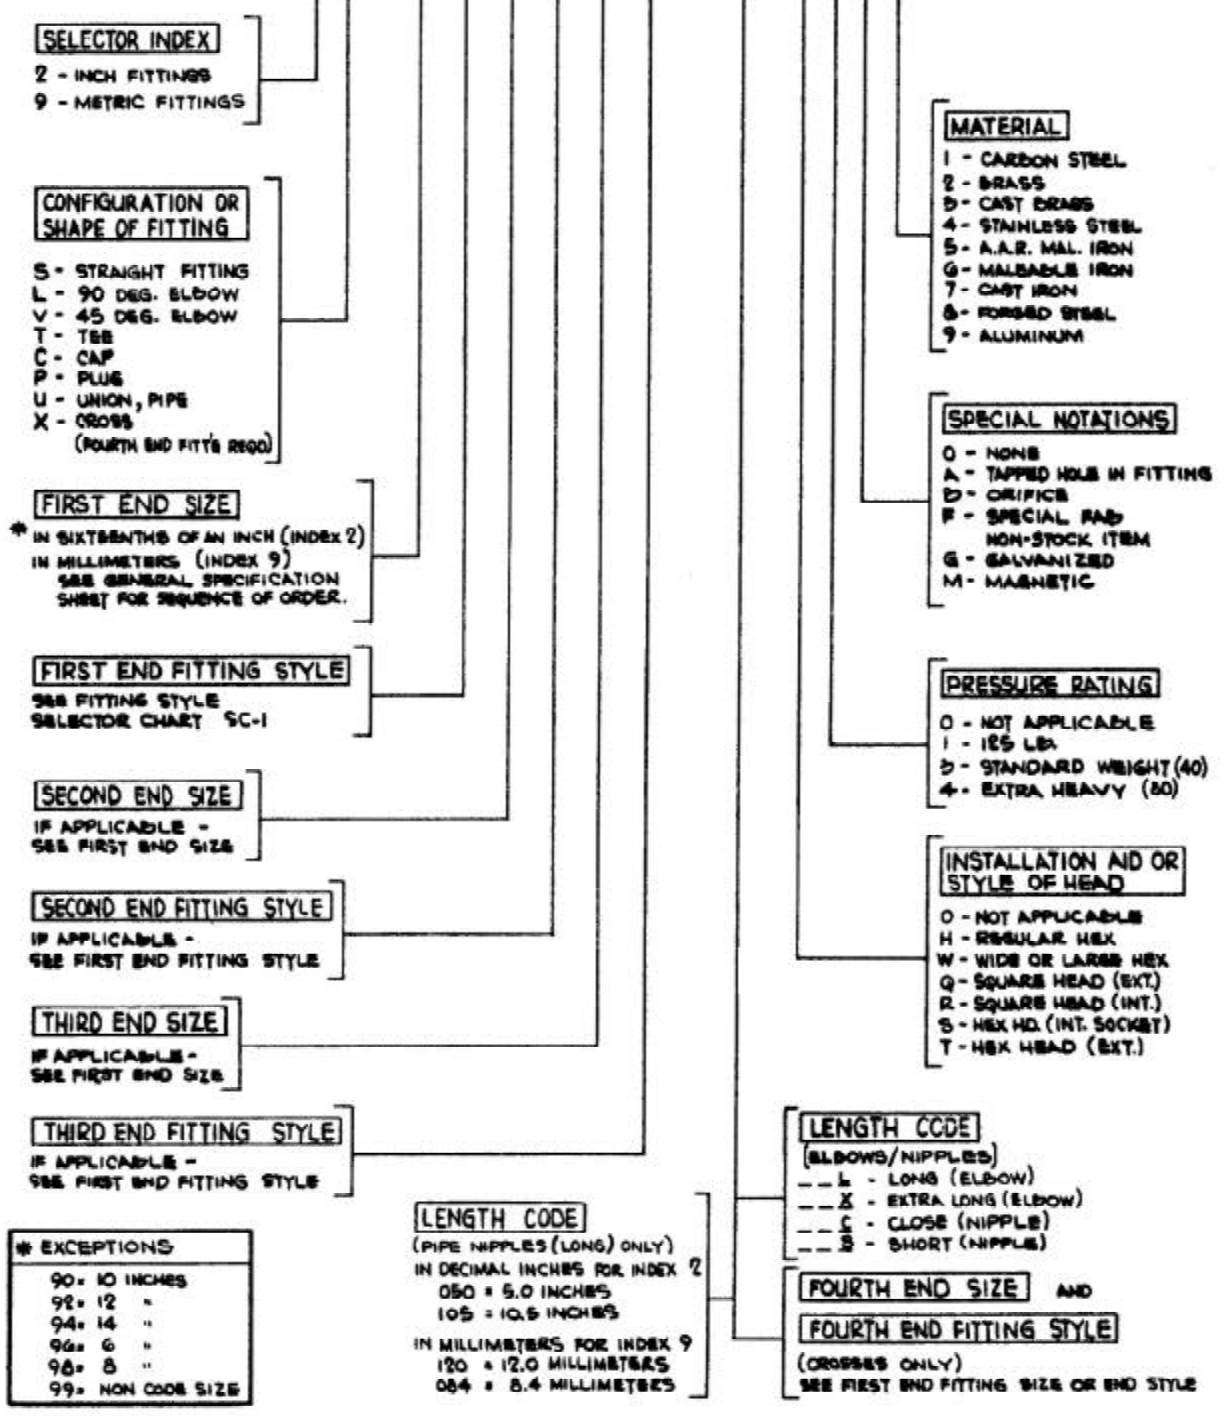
SELECTOR INDEX
2 - INCH FITTINGS
9 - METRIC FITTINGS

CONFIGURATION OR SHAPE OF FITTING
S - STRAIGHT FITTING
L - 90 DEG. ELBOW
V - 45 DEG. ELBOW
T - TEE
C - CAP
P - PLUG
U - UNION, PIPE
X - CROSS (FOURTH END FITT'G REQD)

FIRST END SIZE
* IN SIXTEENTHS OF AN INCH (INDEX 2)
IN MILLIMETERS (INDEX 9) SEE GENERAL SPECIFICATION SHEET FOR SEQUENCE OF ORDER.

FIRST END FITTING STYLE
SEE FITTING STYLE SELECTOR CHART SC-1

SECOND END SIZE
IF APPLICABLE - SEE FIRST END SIZE

SECOND END FITTING STYLE
IF APPLICABLE - SEE FIRST END FITTING STYLE

THIRD END SIZE
IF APPLICABLE - SEE FIRST END SIZE

THIRD END FITTING STYLE
IF APPLICABLE - SEE FIRST END FITTING STYLE

* EXCEPTIONS
90 = 10 INCHES
92 = 12 "
94 = 14 "
96 = 6 "
98 = 8 "
99 = NON CODE SIZE

LENGTH CODE
(PIPE NIPPLES (LONG) ONLY)
IN DECIMAL INCHES FOR INDEX 2
050 = 5.0 INCHES
105 = 10.5 INCHES
IN MILLIMETERS FOR INDEX 9
120 = 12.0 MILLIMETERS
084 = 8.4 MILLIMETERS

MATERIAL
1 - CARBON STEEL
2 - BRASS
3 - CAST BRASS
4 - STAINLESS STEEL
5 - A.A.R. MAL. IRON
6 - MALEABLE IRON
7 - CAST IRON
8 - FORGED STEEL
9 - ALUMINUM

SPECIAL NOTATIONS
0 - NONE
A - TAPPED HOLE IN FITTING
D - ORIFICE
F - SPECIAL FAB NON-STOCK ITEM
G - GALVANIZED
M - MAGNETIC

PRESSURE RATING
0 - NOT APPLICABLE
1 - 125 LB.
3 - STANDARD WEIGHT (40)
4 - EXTRA HEAVY (80)

INSTALLATION AID OR STYLE OF HEAD
0 - NOT APPLICABLE
H - REGULAR HEX
W - WIDE OR LARGE HEX
Q - SQUARE HEAD (EXT.)
R - SQUARE HEAD (INT.)
S - HEX HD. (INT. SOCKET)
T - HEX HEAD (EXT.)

LENGTH CODE
(ELBOWS/NIPPLES)
_ _ L - LONG (ELBOW)
_ _ X - EXTRA LONG (ELBOW)
_ _ C - CLOSE (NIPPLE)
_ _ S - SHORT (NIPPLE)

FOURTH END SIZE AND
FOURTH END FITTING STYLE
(CROSSES ONLY)
SEE FIRST END FITTING SIZE OR END STYLE